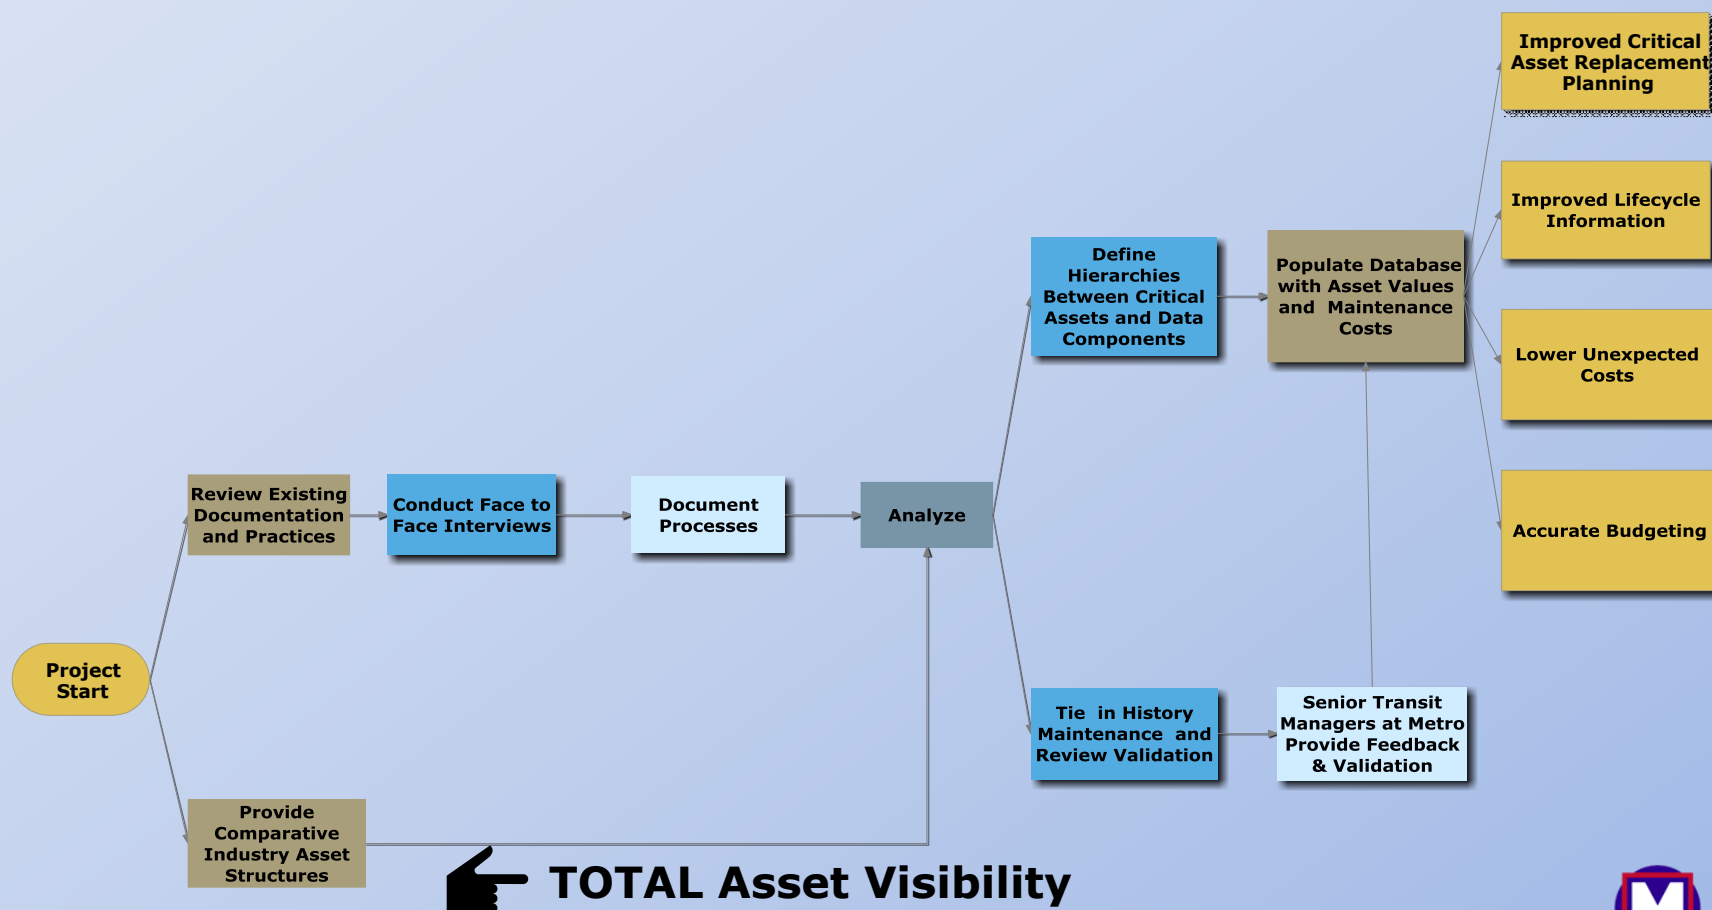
Improved Critical Asset Replacement Planning

Improved Lifecycle Information

Lower Unexpected Costs

Accurate Budgeting

Define Hierarchies Between Critical Assets and Data Components

Populate Database with Asset Values and Maintenance Costs

Review Existing Documentation and Practices

Conduct Face to Face Interviews

Document Processes

Analyze

Project Start

Tie in History Maintenance and Review Validation

Senior Transit Managers at Metro Provide Feedback & Validation

Provide Comparative Industry Asset Structures

TOTAL Asset Visibility

M